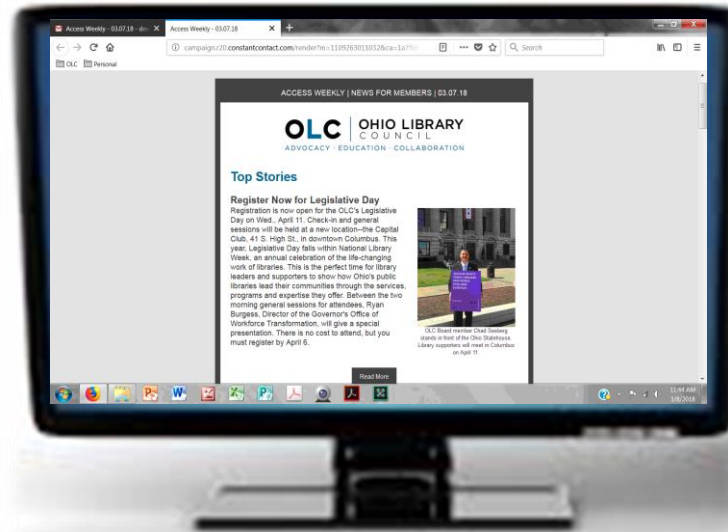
Access Weekly - 03.07.18 - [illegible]
Access Weekly - 03.07.18
campaign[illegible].constantcontact.com/render?m=1109263013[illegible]&ca=1a7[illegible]
Search
OLC
Personal

ACCESS WEEKLY | NEWS FOR MEMBERS | 03.07.18

OLC | OHIO LIBRARY COUNCIL
ADVOCACY · EDUCATION · COLLABORATION

Top Stories

Register Now for Legislative Day
Registration is now open for the OLC's Legislative Day on Wed., April 11. Check-in and general sessions will be held at a new location--the Capital Club, 41 S. High St., in downtown Columbus. This year, Legislative Day falls within National Library Week, an annual celebration of the life-changing work of libraries. This is the perfect time for library leaders and supporters to show how Ohio's public libraries lead their communities through the services, programs and expertise they offer. Between the two morning general sessions for attendees, Ryan Burgess, Director of the Governor's Office of Workforce Transformation, will give a special presentation. There is no cost to attend, but you must register by April 6.

OLC Board member Chad Seeberg stands in front of the Ohio Statehouse. Library supporters will meet in Columbus on April 11.

Read More

11:44 AM
3/8/2018